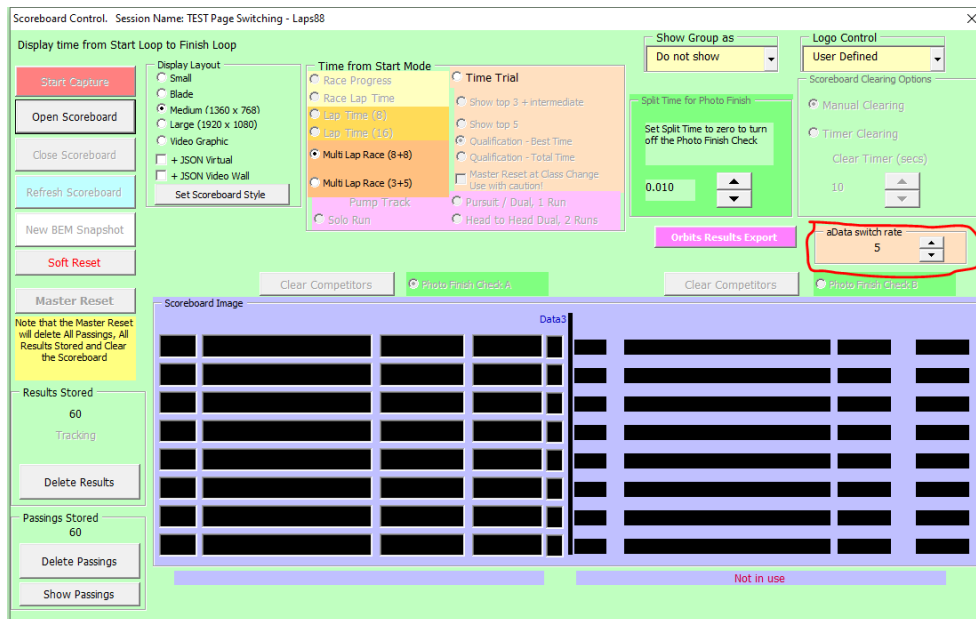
Scoreboard Control. Session Name: TEST Page Switching - Laps88

X

Display time from Start Loop to Finish Loop

Start Capture

Open Scoreboard

Close Scoreboard

Refresh Scoreboard

New BEM Snapshot

Soft Reset

Master Reset

Note that the Master Reset will delete All Passings, All Results Stored and Clear the Scoreboard

Display Layout
Small
Blade
Medium (1360 x 768)
Large (1920 x 1080)
Video Graphic
+ JSON Virtual
+ JSON Video Wall

Set Scoreboard Style

Time from Start Mode
Race Progress
Race Lap Time
Lap Time (8)
Lap Time (16)
Multi Lap Race (8+8)
Multi Lap Race (3+5)
Pump Track
Solo Run

Time Trial
Show top 3 + intermediate
Show top 5
Qualification - Best Time
Qualification - Total Time
Master Reset at Class Change Use with caution!
Pursuit / Dual, 1 Run
Head to Head Dual, 2 Runs

Show Group as
Do not show

Split Time for Photo Finish
Set Split Time to zero to turn off the Photo Finish Check
0.010

Orbits Results Export

Logo Control
User Defined

Scoreboard Clearing Options
Manual Clearing
Timer Clearing
Clear Timer (secs)
10

aData switch rate
5

Clear Competitors

Photo Finish Check A

Clear Competitors

Photo Finish Check B

Results Stored
60
Tracking

Delete Results

Passings Stored
60

Delete Passings

Show Passings

Scoreboard Image

Data3

Not in use